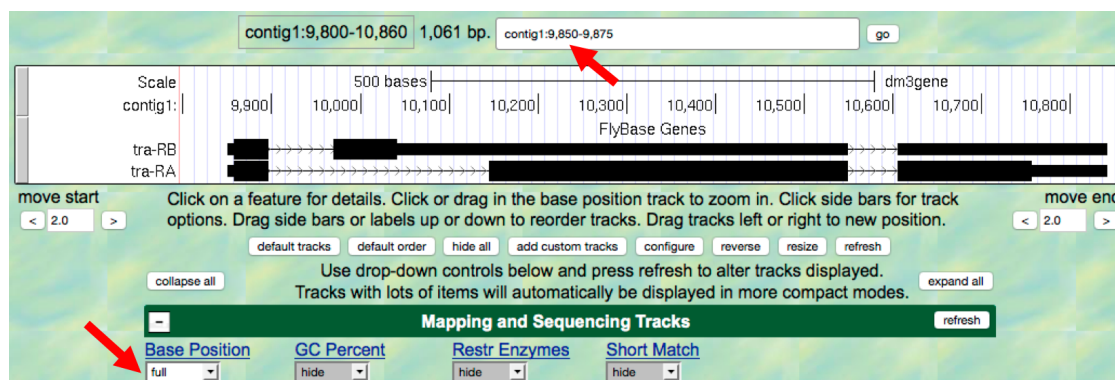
contig1:9,800-10,860 1,061 bp. contig1:9,850-9,875 go

Scale 500 bases dm3gene
contig1: 9,900 10,000 10,100 10,200 10,300 10,400 10,500 10,600 10,700 10,800
FlyBase Genes
tra-RB
tra-RA

move start
< 2.0 >
Click on a feature for details. Click or drag in the base position track to zoom in. Click side bars for track options. Drag side bars or labels up or down to reorder tracks. Drag tracks left or right to new position.
move end
< 2.0 >

default tracks default order hide all add custom tracks configure reverse resize refresh

collapse all
Use drop-down controls below and press refresh to alter tracks displayed.
Tracks with lots of items will automatically be displayed in more compact modes.
expand all

- Mapping and Sequencing Tracks refresh

Base Position GC Percent Restr Enzymes Short Match
full hide hide hide